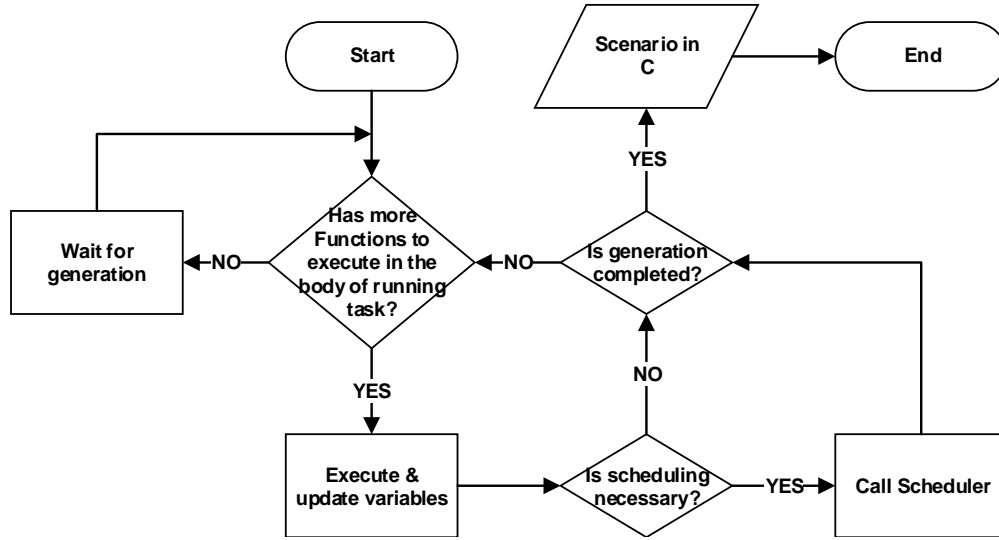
Start

Scenario in C

End

YES

Wait for generation

NO

Has more Functions to execute in the body of running task?

NO

Is generation completed?

YES

NO

Execute & update variables

Is scheduling necessary?

YES

Call Scheduler